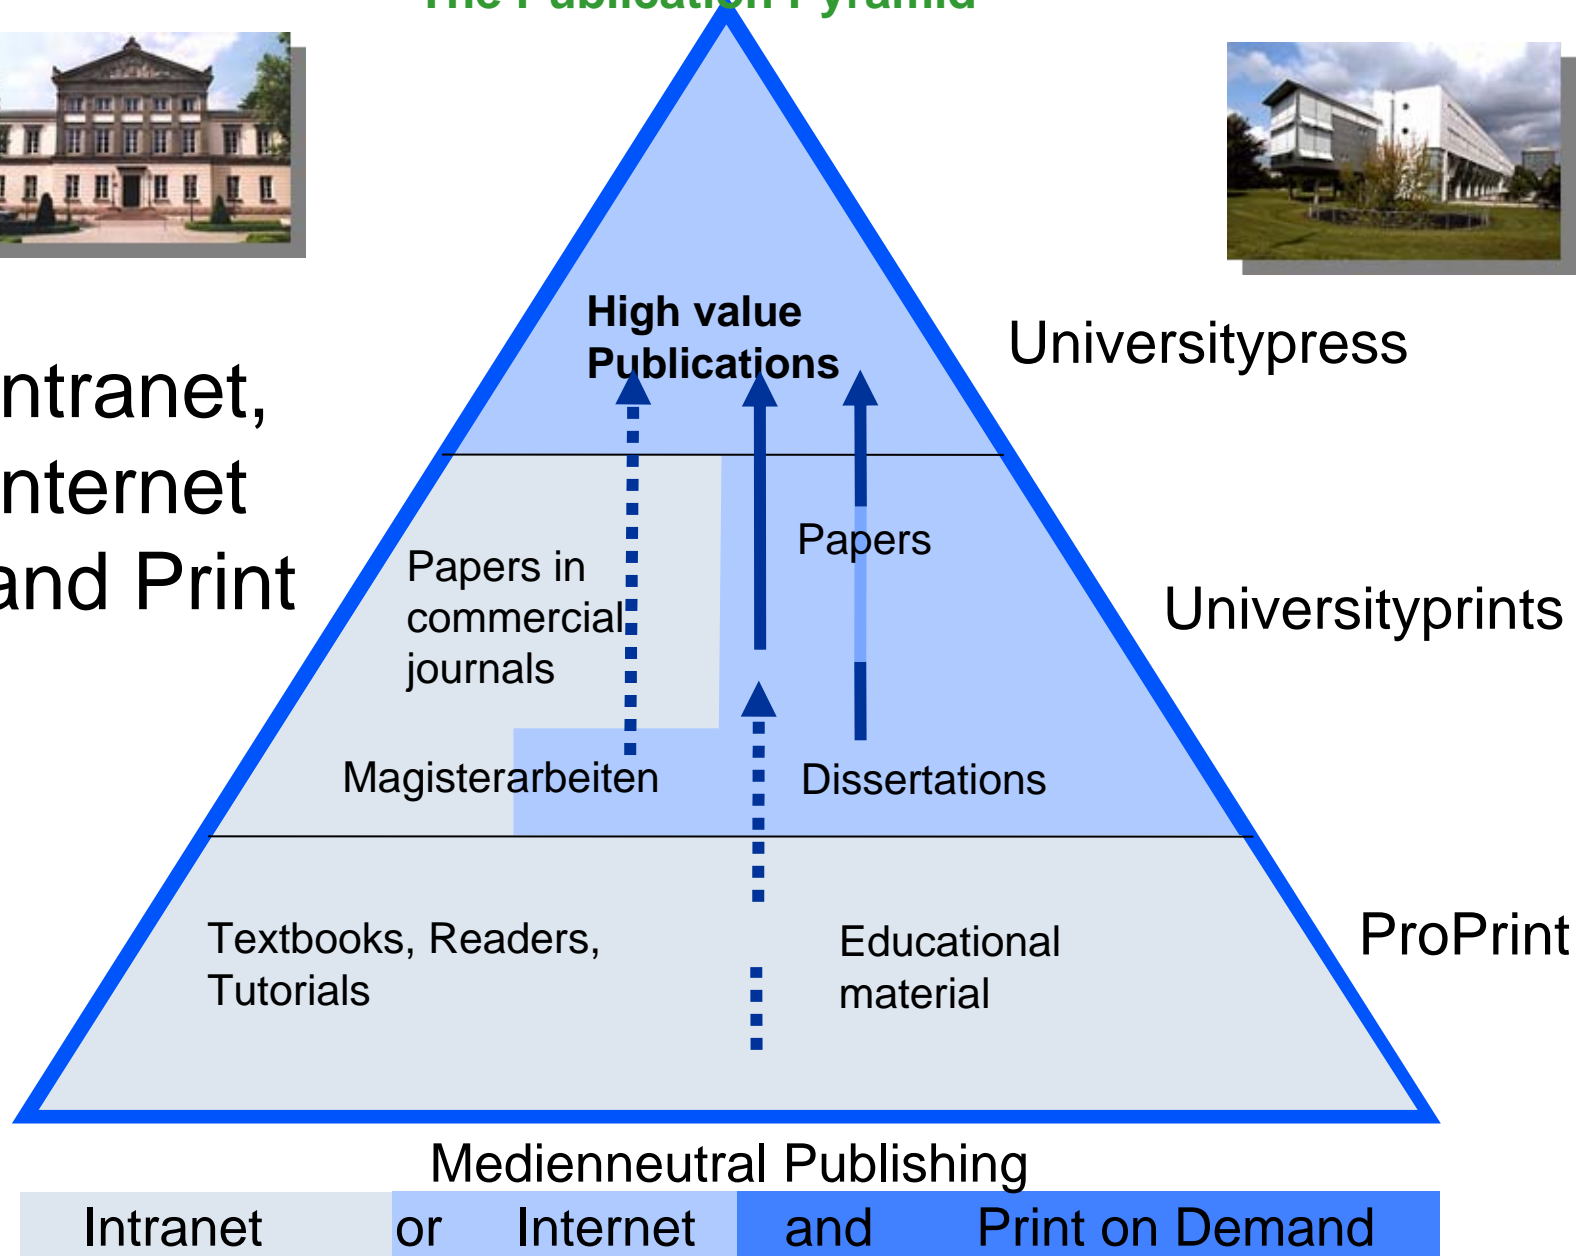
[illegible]

ntranet,
nternet
and Print

High value Publications

Universitypress

Papers in commercial journals

Papers

Universityprints

Magisterarbeiten

Dissertations

Textbooks, Readers, Tutorials

Educational material

ProPrint

Medienneutral Publishing

Intranet or Internet and Print on Demand